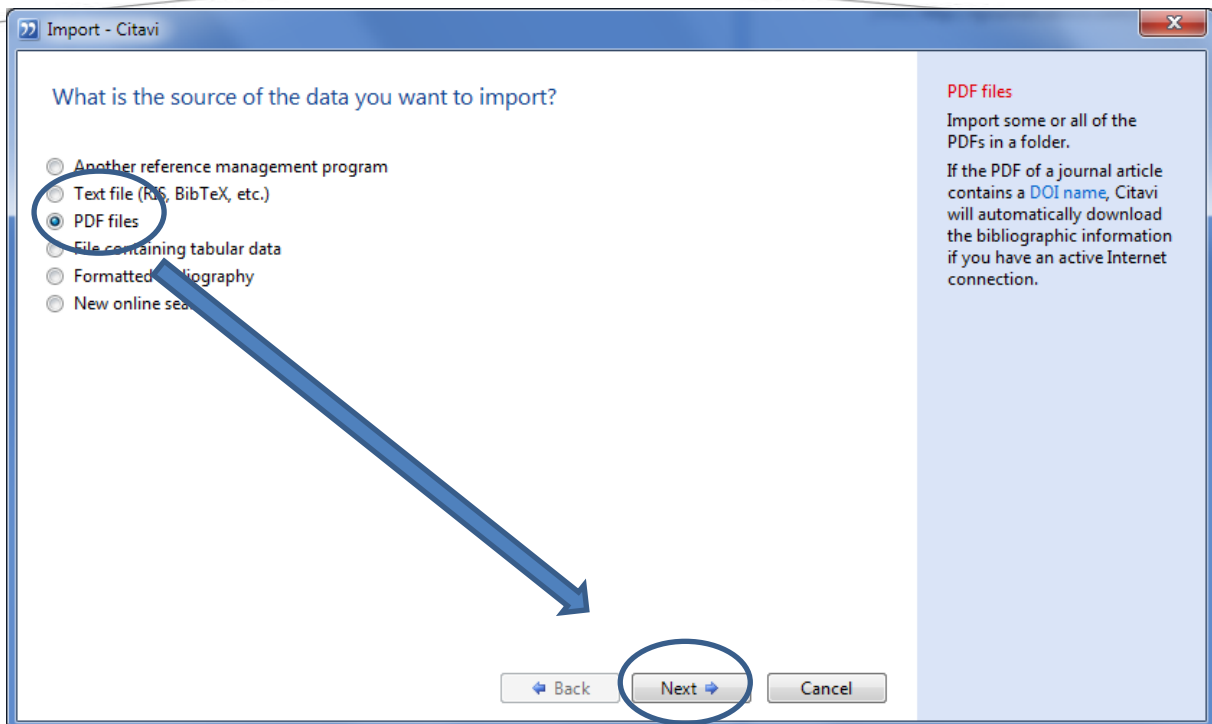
Import - Citavi

What is the source of the data you want to import?

Another reference management program
Text file (RIS, BibTeX, etc.)
PDF files
File containing tabular data
Formatted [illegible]liography
New online sea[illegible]

PDF files

Import some or all of the PDFs in a folder.

If the PDF of a journal article contains a DOI name, Citavi will automatically download the bibliographic information if you have an active Internet connection.

Back
Next
Cancel